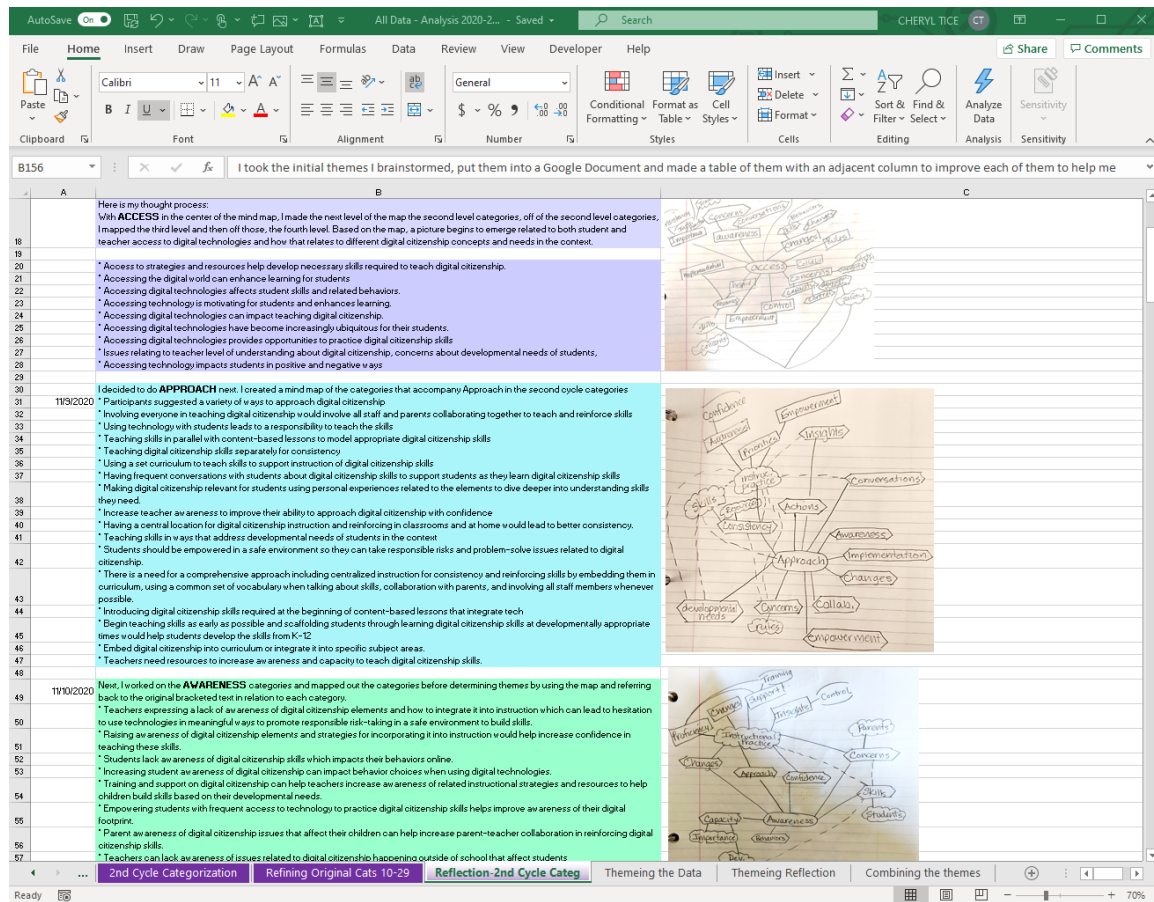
AutoSave On All Data - Analysis 2020-2... - Saved Search CHERYL TICE CT

File Home Insert Draw Page Layout Formulas Data Review View Developer Help Share Comments

Paste Clipboard Calibri 11 B I U Font Alignment General $ % 9 Number Conditional Formatting Format as Table Cell Styles Styles Insert Delete Format Cells Sort & Filter Find & Select Editing Analyze Data Analysis Sensitivity Sensitivity

B156 I took the initial themes I brainstormed, put them into a Google Document and made a table of them with an adjacent column to improve each of them to help me

A B C

18 Here is my thought process:
With ACCESS in the center of the mind map, I made the next level of the map the second level categories, off of the second level categories, I mapped the third level and then off those, the fourth level. Based on the map, a picture begins to emerge related to both student and teacher access to digital technologies and how that relates to different digital citizenship concepts and needs in the context.

20 * Access to strategies and resources help develop necessary skills required to teach digital citizenship.
21 * Accessing the digital world can enhance learning for students
22 * Accessing digital technologies affects student skills and related behaviors.
23 * Accessing technology is motivating for students and enhances learning.
24 * Accessing digital technologies can impact teaching digital citizenship.
25 * Accessing digital technologies have become increasingly ubiquitous for their students.
26 * Accessing digital technologies provides opportunities to practice digital citizenship skills
27 * Issues relating to teacher level of understanding about digital citizenship, concerns about developmental needs of students,
28 * Accessing technology impacts students in positive and negative ways

30 I decided to do APPROACH next. I created a mind map of the categories that accompany Approach in the second cycle categories
31 11/9/2020 * Participants suggested a variety of ways to approach digital citizenship
32 * Involving everyone in teaching digital citizenship would involve all staff and parents collaborating together to teach and reinforce skills
33 * Using technology with students leads to a responsibility to teach the skills
34 * Teaching skills in parallel with content-based lessons to model appropriate digital citizenship skills
35 * Teaching digital citizenship skills separately for consistency
36 * Using a set curriculum to teach skills to support instruction of digital citizenship skills
37 * Having frequent conversations with students about digital citizenship skills to support students as they learn digital citizenship skills
38 * Making digital citizenship relevant for students using personal experiences related to the elements to dive deeper into understanding skills they need.
39 * Increase teacher awareness to improve their ability to approach digital citizenship with confidence
40 * Having a central location for digital citizenship instruction and reinforcing in classrooms and at home would lead to better consistency.
41 * Teaching skills in ways that address developmental needs of students in the context
42 * Students should be empowered in a safe environment so they can take responsible risks and problem-solve issues related to digital citizenship.
43 * There is a need for a comprehensive approach including centralized instruction for consistency and reinforcing skills by embedding them in curriculum, using a common set of vocabulary when talking about skills, collaboration with parents, and involving all staff members whenever possible.
44 * Introducing digital citizenship skills required at the beginning of content-based lessons that integrate tech
45 * Begin teaching skills as early as possible and scaffolding students through learning digital citizenship skills at developmentally appropriate times would help students develop the skills from K-12
46 * Embed digital citizenship into curriculum or integrate it into specific subject areas.
47 * Teachers need resources to increase awareness and capacity to teach digital citizenship skills.

49 11/10/2020 Next, I worked on the AWARENESS categories and mapped out the categories before determining themes by using the map and referring back to the original bracketed text in relation to each category.
50 * Teachers expressing a lack of awareness of digital citizenship elements and how to integrate it into instruction which can lead to hesitation to use technologies in meaningful ways to promote responsible risk-taking in a safe environment to build skills.
51 * Raising awareness of digital citizenship elements and strategies for incorporating it into instruction would help increase confidence in teaching these skills.
52 * Students lack awareness of digital citizenship skills which impacts their behaviors online.
53 * Increasing student awareness of digital citizenship can impact behavior choices when using digital technologies.
54 * Training and support on digital citizenship can help teachers increase awareness of related instructional strategies and resources to help children build skills based on their developmental needs.
55 * Empowering students with frequent access to technology to practice digital citizenship skills helps improve awareness of their digital footprint.
56 * Parent awareness of digital citizenship issues that affect their children can help increase parent-teacher collaboration in reinforcing digital citizenship skills.
57 * Teachers can lack awareness of issues related to digital citizenship happening outside of school that affect students

Confidence Empowerment Awareness Insights Priorities Instructional practice Conversations Skills Consistency Actions Approach Implementation Changes Awareness developmental needs Concerns Collab. Roles Empowerment

ACCESS Control Empowerment Changes Concerns Awareness

Training Support Control Integrate Parents Proficiency Instructional practice Changes Approach Confidence Concerns Skills Students Capacity Awareness Importance Behaviors Dev.

2nd Cycle Categorization Refining Original Cats 10-29 Reflection-2nd Cycle Categ Themeing the Data Themeing Reflection Combining the themes

Ready 70%